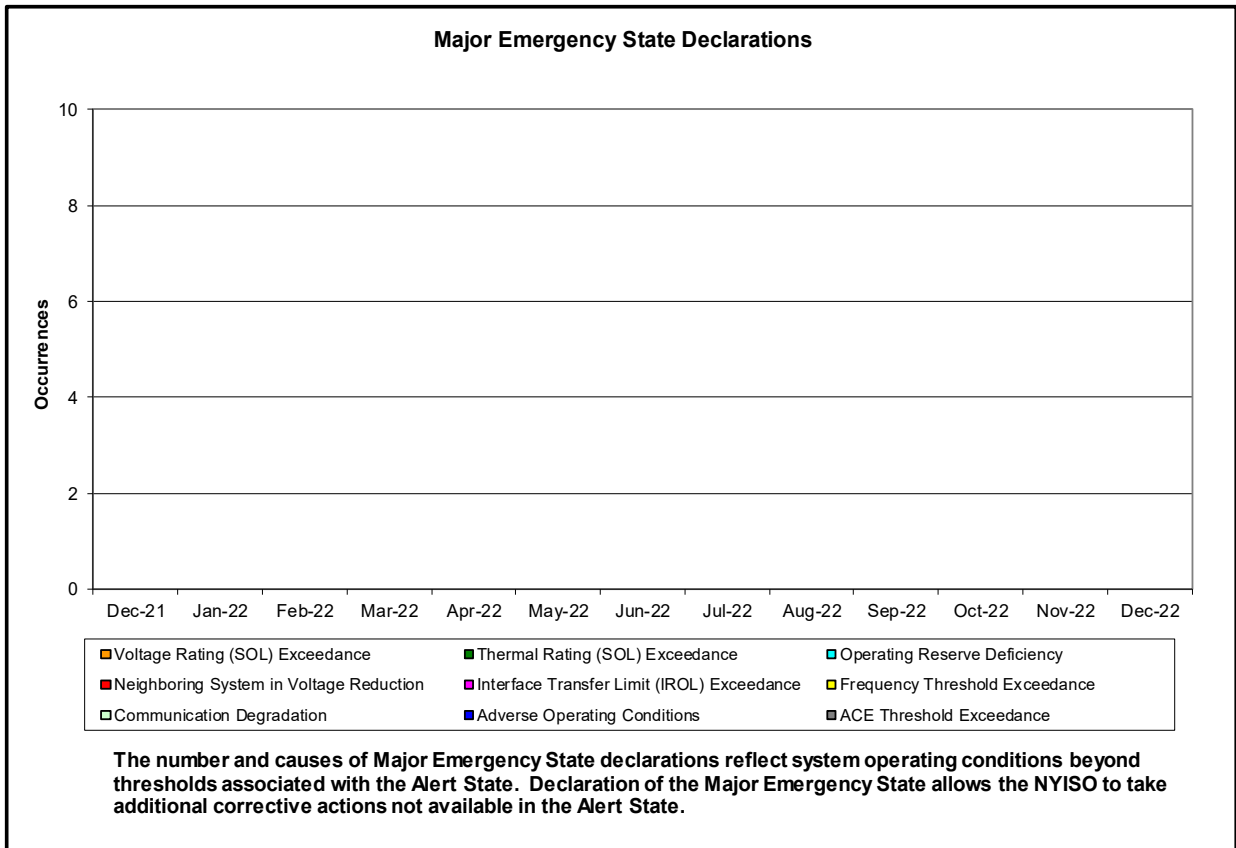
Major Emergency State Declarations

10
8
6
4
2
0

Occurrences

Dec-21 Jan-22 Feb-22 Mar-22 Apr-22 May-22 Jun-22 Jul-22 Aug-22 Sep-22 Oct-22 Nov-22 Dec-22

Voltage Rating (SOL) Exceedance
Thermal Rating (SOL) Exceedance
Operating Reserve Deficiency
Neighboring System in Voltage Reduction
Interface Transfer Limit (IROL) Exceedance
Frequency Threshold Exceedance
Communication Degradation
Adverse Operating Conditions
ACE Threshold Exceedance

The number and causes of Major Emergency State declarations reflect system operating conditions beyond thresholds associated with the Alert State. Declaration of the Major Emergency State allows the NYISO to take additional corrective actions not available in the Alert State.